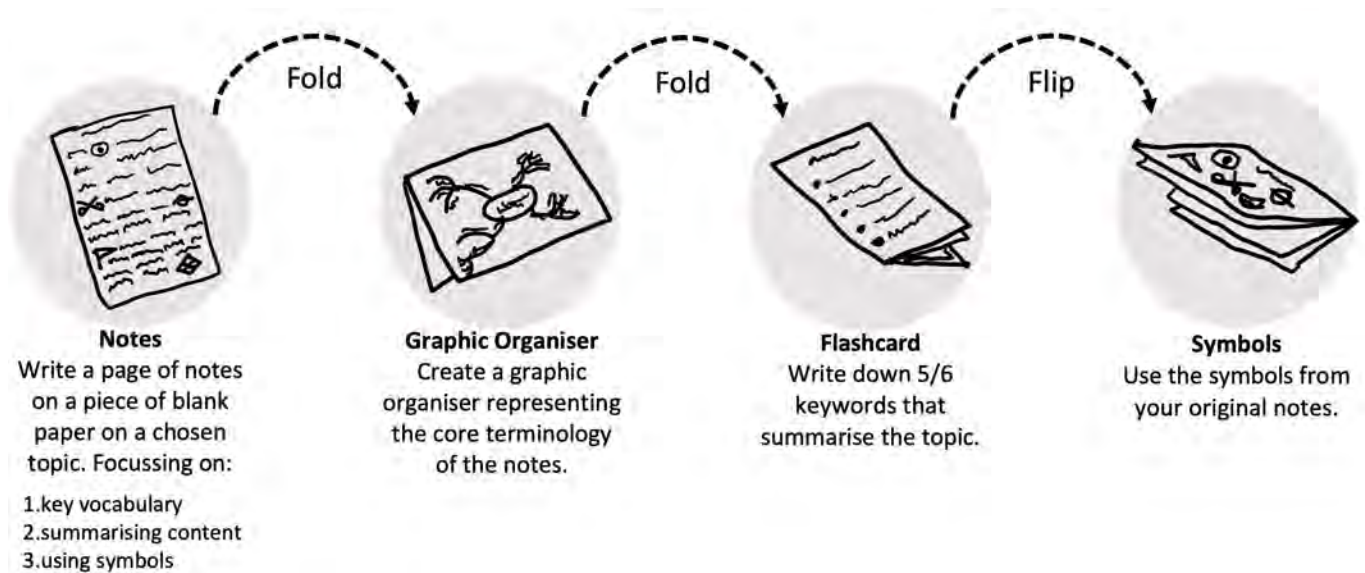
Fold

Fold

Flip

**Notes**
Write a page of notes on a piece of blank paper on a chosen topic. Focussing on:
1.key vocabulary
2.summarising content
3.using symbols

**Graphic Organiser**
Create a graphic organiser representing the core terminology of the notes.

**Flashcard**
Write down 5/6 keywords that summarise the topic.

**Symbols**
Use the symbols from your original notes.